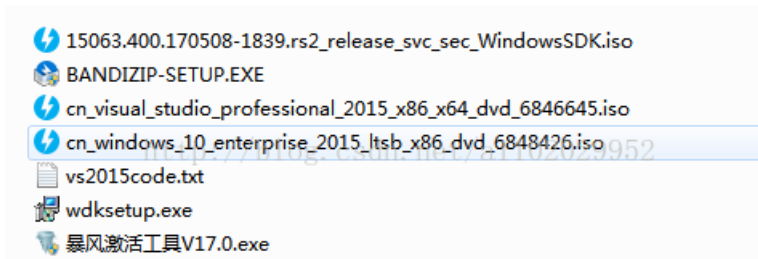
15063.400.170508-1839.rs2_release_svc_sec_WindowsSDK.iso
BANDIZIP-SETUP.EXE
cn_visual_studio_professional_2015_x86_x64_dvd_6846645.iso
cn_windows_10_enterprise_2015_ltsb_x86_dvd_6848426.iso
http://blog.csdn.net/a1102029952
vs2015code.txt
wdksetup.exe
暴风激活工具V17.0.exe